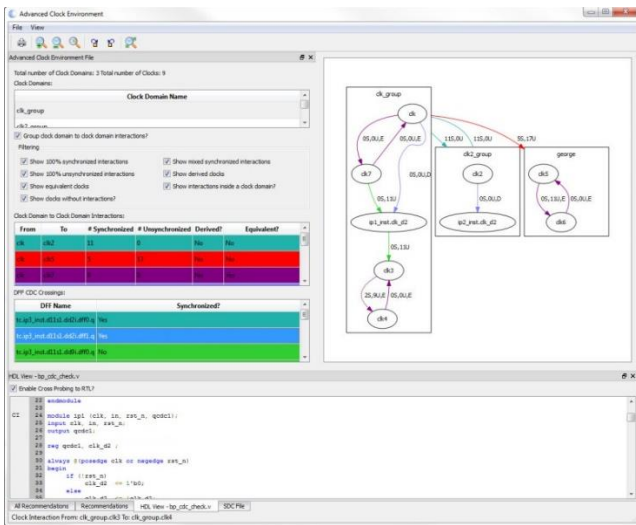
Advanced Clock Environment

File View

Advanced Clock Environment File

Total number of Clock Domains: 3 Total number of Clocks: 9

Clock Domains:

| Clock Domain Name |
|---|
| clk_group |
| clk2_group |

Group clock domain to clock domain interactions?

Filtering

Show 100% synchronized interactions

Show mixed synchronized interactions

Show 100% unsynchronized interactions

Show derived clocks

Show equivalent clocks

Show interactions inside a clock domain?

Show clocks without interactions?

Clock Domain to Clock Domain Interactions:

| From | To | # Synchronized | # Unsynchronized | Derived? | Equivalent? |
|---|---|---|---|---|---|
| clk | clk2 | 11 | 0 | No | No |
| clk | clk5 | 0 | 17 | No | No |
| clk | clk3 | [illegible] | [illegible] | No | No |

DFF CDC Crossings:

| DFF Name | Synchronized? |
|---|---|
| tc.ip3_inst.d11c1.dd2\i.dff0.q | Yes |
| tc.ip3_inst.d11c1.dd2\i.dff1.q | No |
| tc.ip3_inst.d11c1.dd0\i.dff0.q | No |

clk_group

clk

05,0U,E

05,0U,E

05,0U,D

11S,0U

11S,0U

5S,17U

clk7

05,13U

ip1_inst.clk_d2

05,13U

clk3

2S,9U,E

05,0U,E

clk4

clk2_group

clk2

05,0U,D

ip2_inst.clk_d2

george

clk5

05,13U,E

05,0U,E

clk6

HDL View - bp_cdc_check.v

Enable Cross Probing to RTL?

22 endmodule
23
CI 24 module ip1 (clk, in, rst_n, qcdc1);
25 input clk, in, rst_n;
26 output qcdc1;
27
28 reg qcdc1, clk_d2 ;
29
30 always @(posedge clk or negedge rst_n)
31 begin
32 if (!rst_n)
33 clk_d2 <= 1'b0;
34 else
35 clk_d2 <= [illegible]

All Recommendations | Recommendations | HDL View - bp_cdc_check.v | SDC File

Clock Interaction From: clk_group.clk3 To: clk_group.clk4